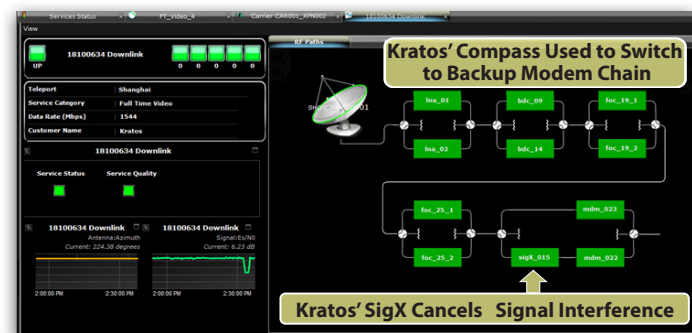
Services Status
F1_video_4
Carrier CAR001_XPN002
18100634 Downlink
View
UP
18100634 Downlink
0 0 0 0 0
RF Paths
Kratos' Compass Used to Switch to Backup Modem Chain
| Teleport | Shanghai |
|---|---|
| Service Category | Full Time Video |
| Data Rate (Mbps) | 1544 |
| Customer Name | Kratos |

18100634 Downlink
Service Status
Service Quality
18100634 Downlink
Antenna:Azimuth
Current: 224.38 degrees
2:00:00 PM
2:30:00 PM
18100634 Downlink
Signal:Es/N0
Current: 6.23 dB
2:00:00 PM
2:30:00 PM
SH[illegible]01
lna_01
lna_02
bdc_09
bdc_14
foc_19_1
foc_19_2
foc_25_1
foc_25_2
mdm_023
sigX_015
mdm_022
Kratos' SigX Cancels Signal Interference